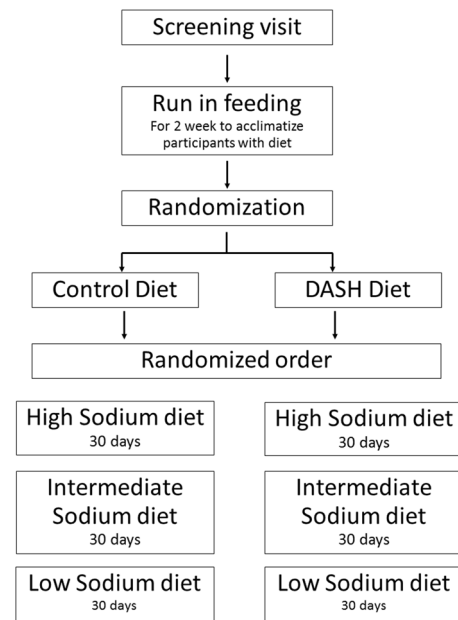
Screening visit

Run in feeding
For 2 week to acclimatize participants with diet

Randomization

Control Diet

DASH Diet

Randomized order

High Sodium diet
30 days

Intermediate Sodium diet
30 days

Low Sodium diet
30 days

High Sodium diet
30 days

Intermediate Sodium diet
30 days

Low Sodium diet
30 days